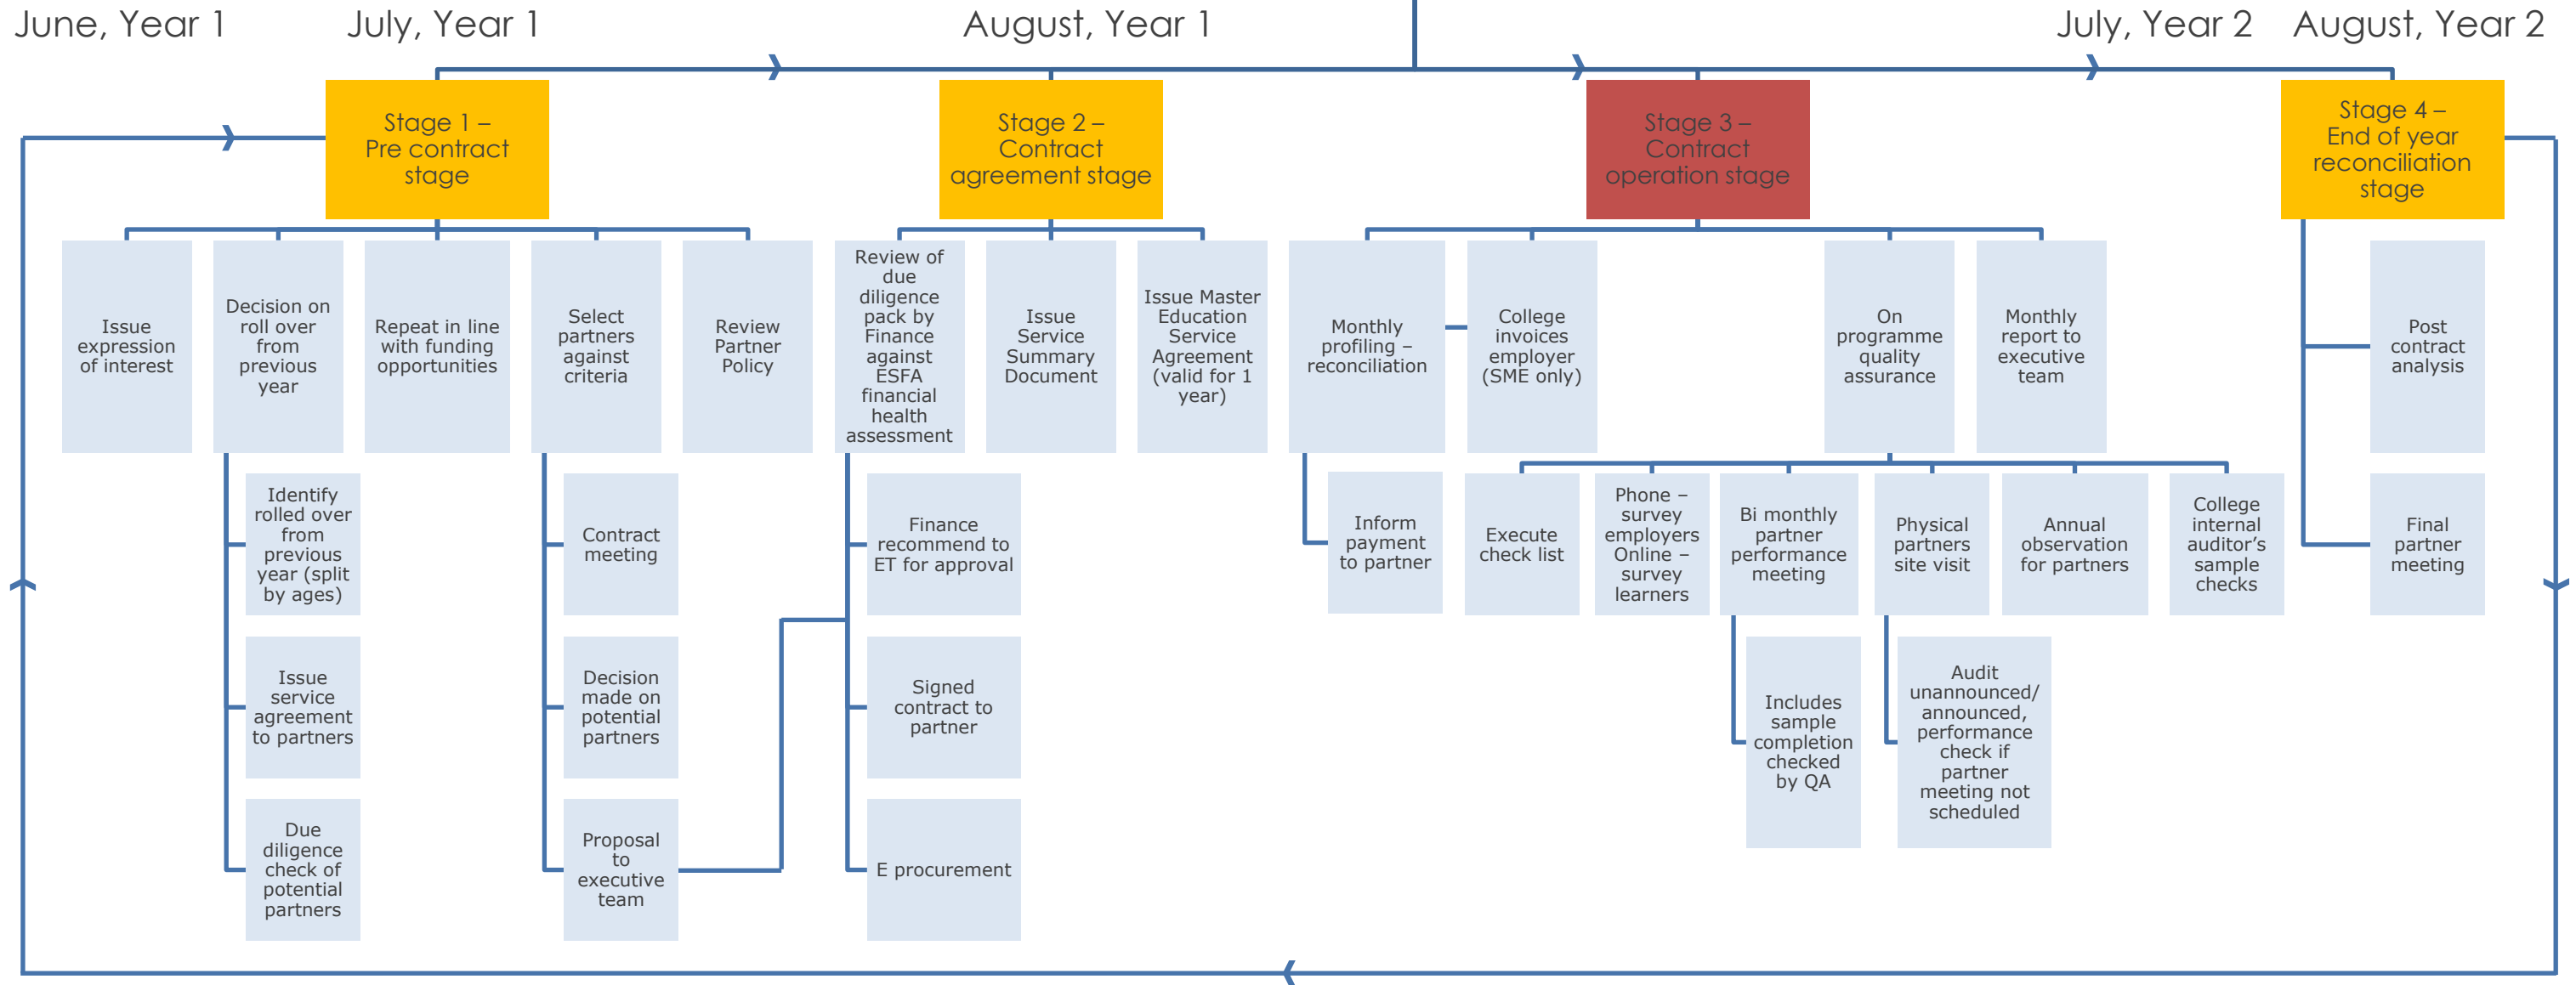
June, Year 1

July, Year 1

August, Year 1

July, Year 2

August, Year 2

Stage 1 – Pre contract stage

Issue expression of interest

Decision on roll over from previous year

Identify rolled over from previous year (split by ages)

Issue service agreement to partners

Due diligence check of potential partners

Repeat in line with funding opportunities

Select partners against criteria

Contract meeting

Decision made on potential partners

Proposal to executive team

Review Partner Policy

Stage 2 – Contract agreement stage

Review of due diligence pack by Finance against ESFA financial health assessment

Finance recommend to ET for approval

Signed contract to partner

E procurement

Issue Service Summary Document

Issue Master Education Service Agreement (valid for 1 year)

Stage 3 – Contract operation stage

Monthly profiling – reconciliation

Inform payment to partner

College invoices employer (SME only)

On programme quality assurance

Execute check list

Phone – survey employers Online – survey learners

Bi monthly partner performance meeting

Includes sample completion checked by QA

Physical partners site visit

Audit unannounced/ announced, performance check if partner meeting not scheduled

Annual observation for partners

College internal auditor's sample checks

Monthly report to executive team

Stage 4 – End of year reconciliation stage

Post contract analysis

Final partner meeting